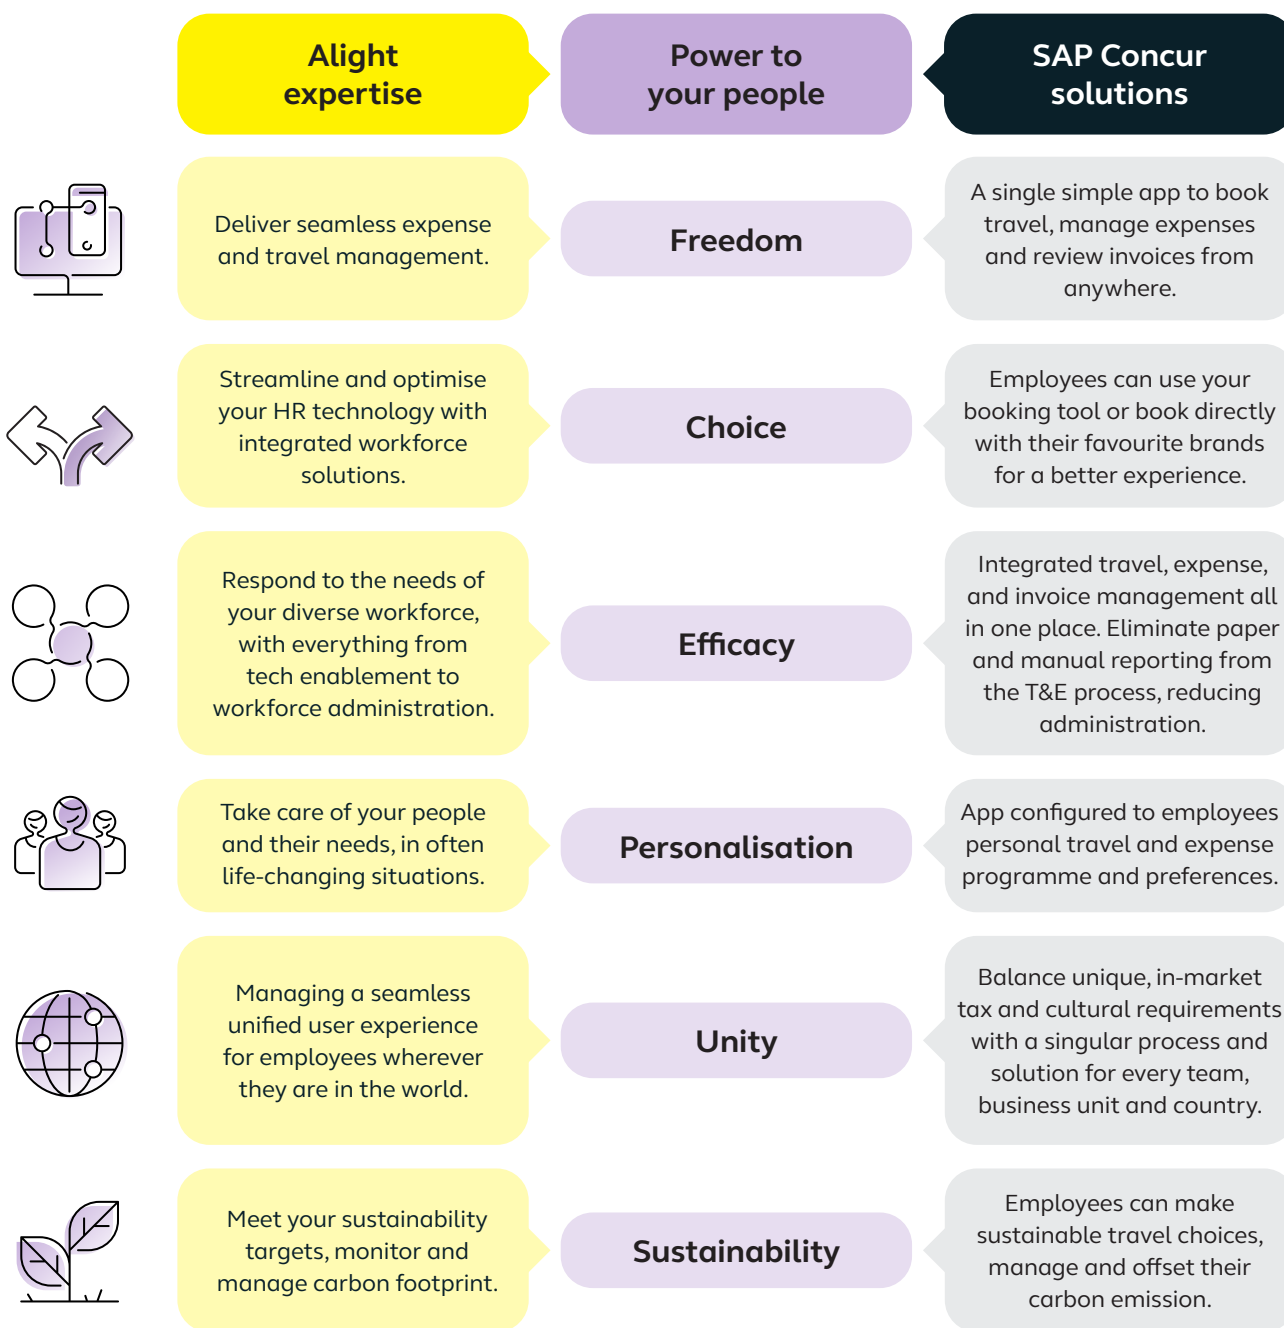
| Alight expertise | Power to your people | SAP Concur solutions |
|---|---|---|
| Deliver seamless expense and travel management. | Freedom | A single simple app to book travel, manage expenses and review invoices from anywhere. |
| Streamline and optimise your HR technology with integrated workforce solutions. | Choice | Employees can use your booking tool or book directly with their favourite brands for a better experience. |
| Respond to the needs of your diverse workforce, with everything from tech enablement to workforce administration. | Efficacy | Integrated travel, expense, and invoice management all in one place. Eliminate paper and manual reporting from the T&E process, reducing administration. |
| Take care of your people and their needs, in often life-changing situations. | Personalisation | App configured to employees personal travel and expense programme and preferences. |
| Managing a seamless unified user experience for employees wherever they are in the world. | Unity | Balance unique, in-market tax and cultural requirements with a singular process and solution for every team, business unit and country. |
| Meet your sustainability targets, monitor and manage carbon footprint. | Sustainability | Employees can make sustainable travel choices, manage and offset their carbon emission. |